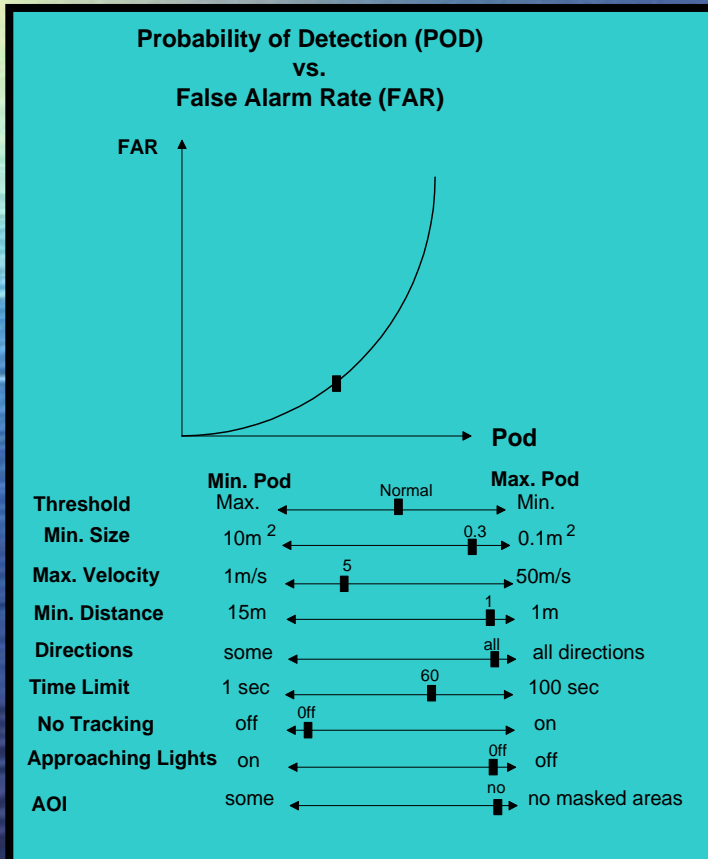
Probability of Detection (POD)
vs.
False Alarm Rate (FAR)

FAR

Pod

| | Min. Pod | | Max. Pod |
|---|---|---|---|
| Threshold | Max. | Normal | Min. |
| Min. Size | $10m^2$ | 0.3 | $0.1m^2$ |
| Max. Velocity | 1m/s | 5 | 50m/s |
| Min. Distance | 15m | 1 | 1m |
| Directions | some | all | all directions |
| Time Limit | 1 sec | 60 | 100 sec |
| No Tracking | off | 0ff | on |
| Approaching Lights | on | 0ff | off |
| AOI | some | no | no masked areas |